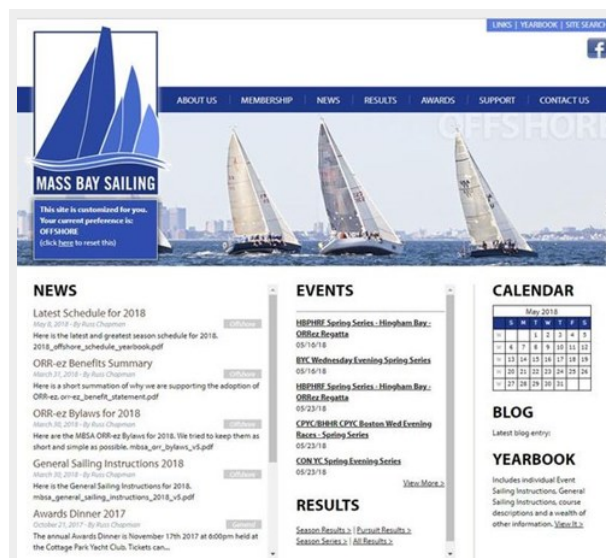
LINKS | YEARBOOK | SITE SEARCH

ABOUT US | MEMBERSHIP | NEWS | RESULTS | AWARDS | SUPPORT | CONTACT US

OFFSHORE

MASS BAY SAILING

This site is customized for you. Your current preference is: OFFSHORE (click here to reset this)

NEWS

Latest Schedule for 2018
May 8, 2018 - By Russ Chapman
Offshore
Here is the latest and greatest season schedule for 2018. 2018_offshore_schedule_yearbook.pdf

ORR-ez Benefits Summary
March 31, 2018 - By Russ Chapman
Offshore
Here is a short summation of why we are supporting the adoption of ORR-ez. orr-ez_benefit_statement.pdf

ORR-ez Bylaws for 2018
March 30, 2018 - By Russ Chapman
Offshore
Here are the MBSA ORR-ez Bylaws for 2018. We tried to keep them as short and simple as possible. mbsa_orr_bylaws_v5.pdf

General Sailing Instructions 2018
March 30, 2018 - By Russ Chapman
Offshore
Here is the General Sailing Instructions for 2018. mbsa_general_sailing_instructions_2018_v5.pdf

Awards Dinner 2017
October 21, 2017 - By Russ Chapman
General
The annual Awards Dinner is November 17th 2017 at 6:00pm held at the Cottage Park Yacht Club. Tickets can...

EVENTS

HBPHRF Spring Series - Hingham Bay - ORRez Regatta
05/16/18

BYC Wednesday Evening Spring Series
05/16/18

HBPHRF Spring Series - Hingham Bay - ORRez Regatta
05/23/18

CPYC/BHHR CPYC Boston Wed Evening Races - Spring Series
05/23/18

CON YC Spring Evening Series
05/23/18

View More >

RESULTS

Season Results > | Pursuit Results > Season Series > | All Results >

CALENDAR

May 2018

| | S | M | T | W | T | F | S |
|---|---|---|---|---|---|---|---|
| » | | | 1 | 2 | 3 | 4 | 5 |
| » | 6 | 7 | 8 | 9 | 10 | 11 | 12 |
| » | 13 | 14 | 15 | 16 | 17 | 18 | 19 |
| » | 20 | 21 | 22 | 23 | 24 | 25 | 26 |
| » | 27 | 28 | 29 | 30 | 31 | | |

BLOG

Latest blog entry:

YEARBOOK

Includes individual Event Sailing Instructions, General Sailing Instructions, course descriptions and a wealth of other information. View It >